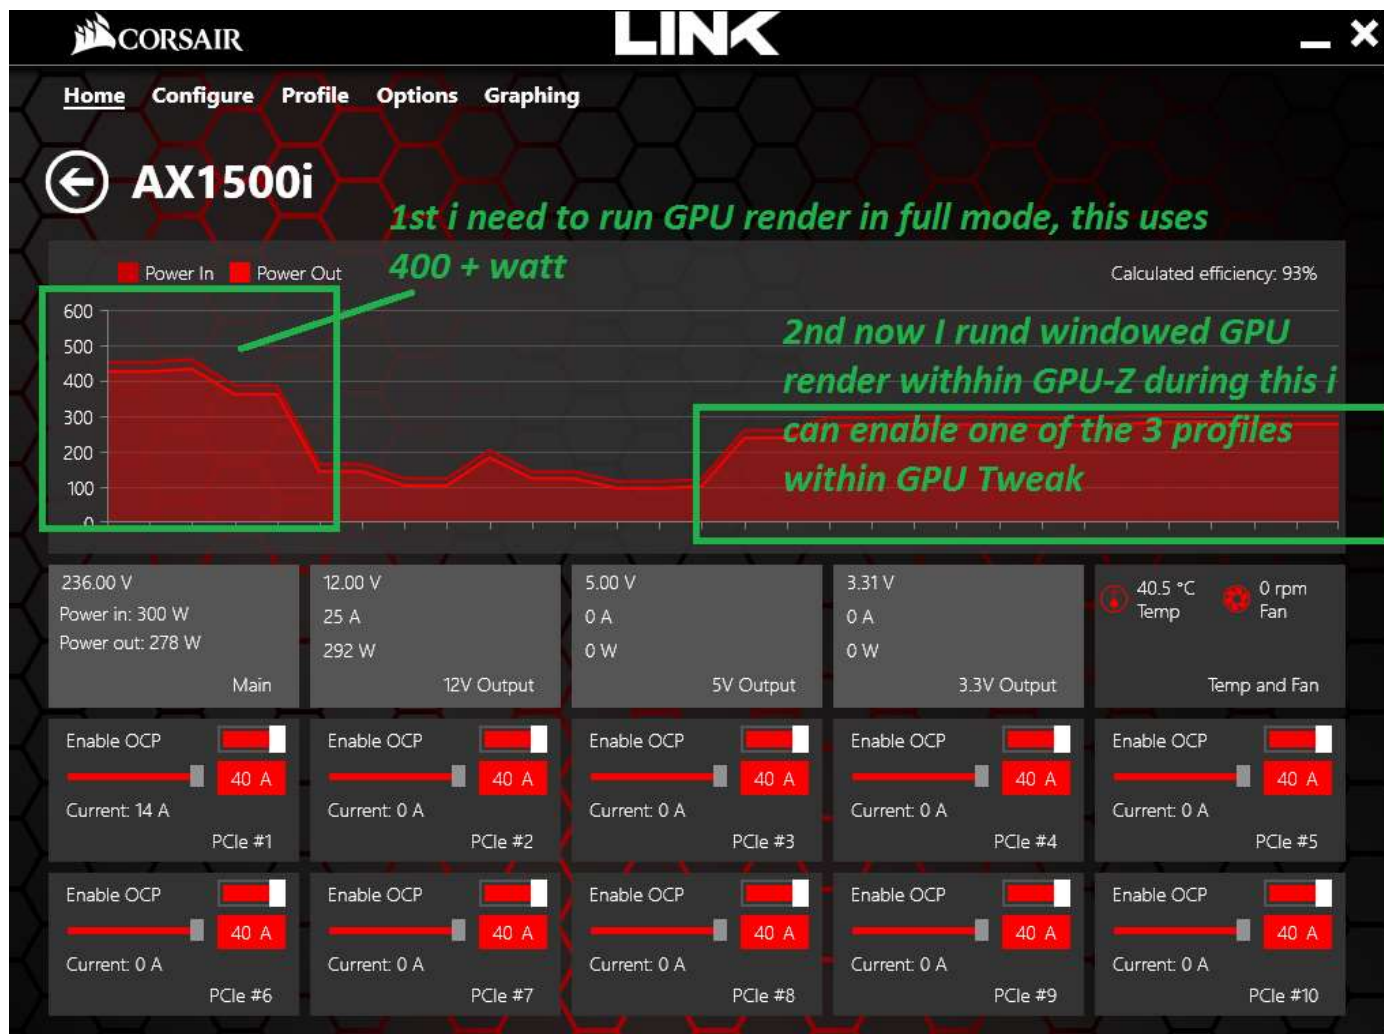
CORSAIR LINK _ ×

Home Configure Profile Options Graphing

AX1500i

1st i need to run GPU render in full mode, this uses 400 + watt

Power In Power Out

Calculated efficiency: 93%

600
500
400
300
200
100
0

2nd now I rund windowed GPU render withhin GPU-Z during this i can enable one of the 3 profiles within GPU Tweak

236.00 V
Power in: 300 W
Power out: 278 W
Main

12.00 V
25 A
292 W
12V Output

5.00 V
0 A
0 W
5V Output

3.31 V
0 A
0 W
3.3V Output

40.5 °C Temp
0 rpm Fan
Temp and Fan

Enable OCP
40 A
Current: 14 A
PCIe #1

Enable OCP
40 A
Current: 0 A
PCIe #2

Enable OCP
40 A
Current: 0 A
PCIe #3

Enable OCP
40 A
Current: 0 A
PCIe #4

Enable OCP
40 A
Current: 0 A
PCIe #5

Enable OCP
40 A
Current: 0 A
PCIe #6

Enable OCP
40 A
Current: 0 A
PCIe #7

Enable OCP
40 A
Current: 0 A
PCIe #8

Enable OCP
40 A
Current: 0 A
PCIe #9

Enable OCP
40 A
Current: 0 A
PCIe #10